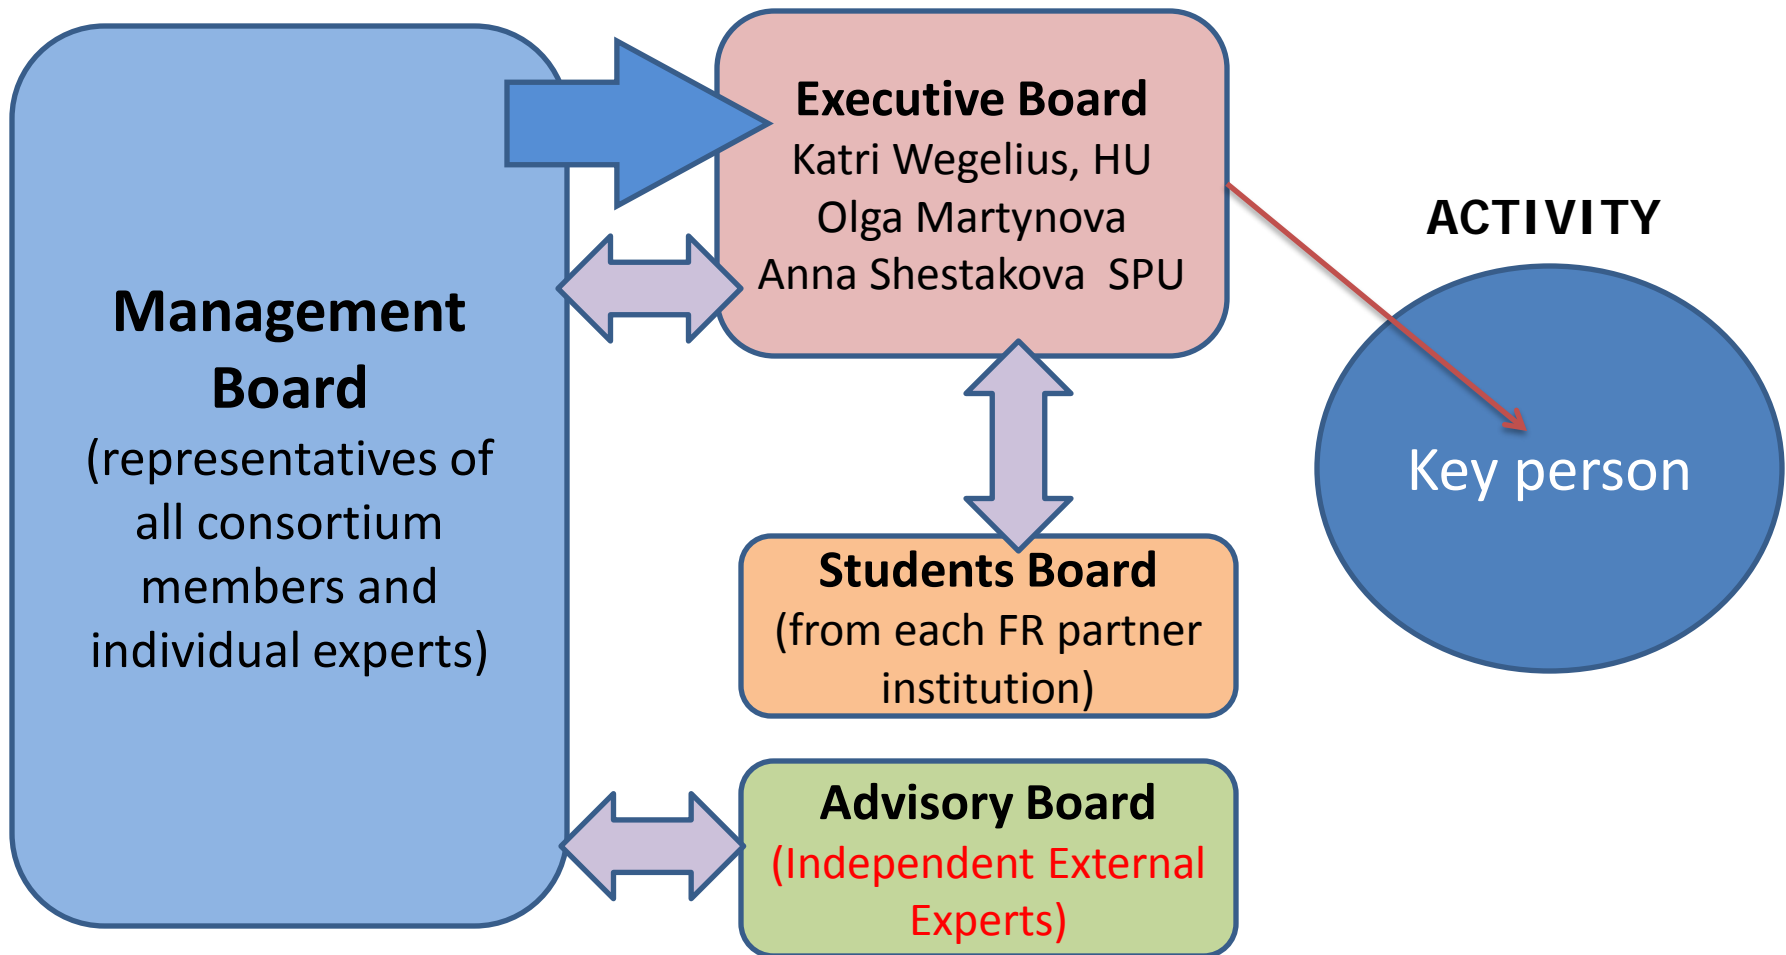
Management Board
(representatives of all consortium members and individual experts)

Executive Board
Katri Wegelius, HU
Olga Martynova
Anna Shestakova SPU

ACTIVITY

Key person

Students Board
(from each FR partner institution)

Advisory Board
(Independent External Experts)